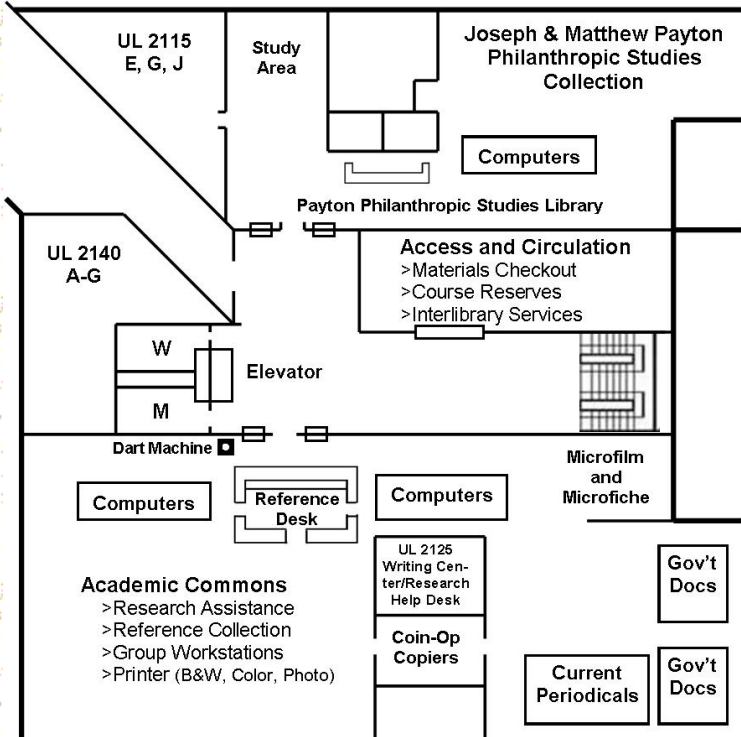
UL 2115
E, G, J

Study Area

Joseph & Matthew Payton Philanthropic Studies Collection

Computers

Payton Philanthropic Studies Library

UL 2140
A-G

Access and Circulation
>Materials Checkout
>Course Reserves
>Interlibrary Services

W

M

Elevator

Dart Machine

Microfilm and Microfiche

Computers

Reference Desk

Computers

UL 2125
Writing Center/Research Help Desk

Coin-Op Copiers

Gov't Docs

Gov't Docs

Current Periodicals

Academic Commons
>Research Assistance
>Reference Collection
>Group Workstations
>Printer (B&W, Color, Photo)